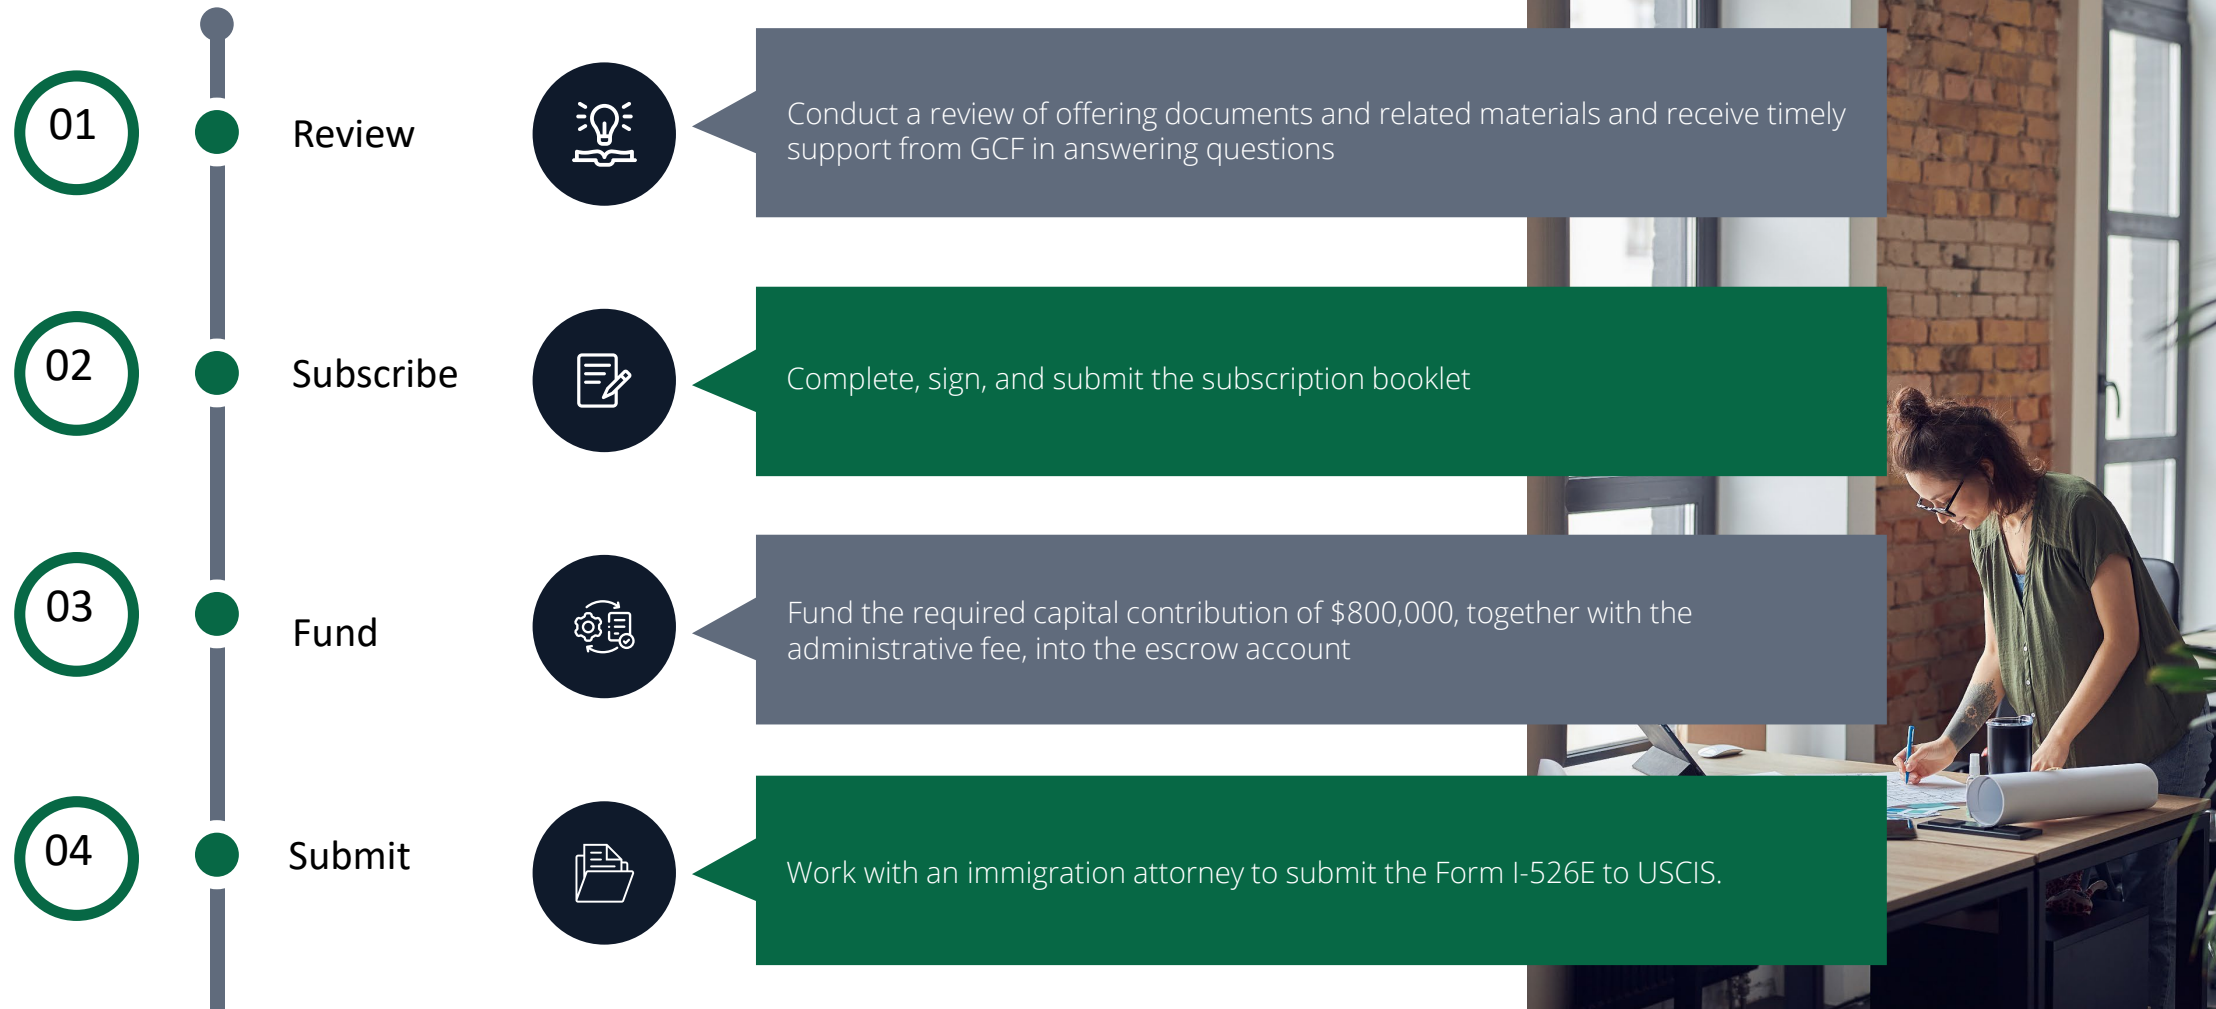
01

Review

Conduct a review of offering documents and related materials and receive timely support from GCF in answering questions

02

Subscribe

Complete, sign, and submit the subscription booklet

03

Fund

Fund the required capital contribution of $800,000, together with the administrative fee, into the escrow account

04

Submit

Work with an immigration attorney to submit the Form I-526E to USCIS.